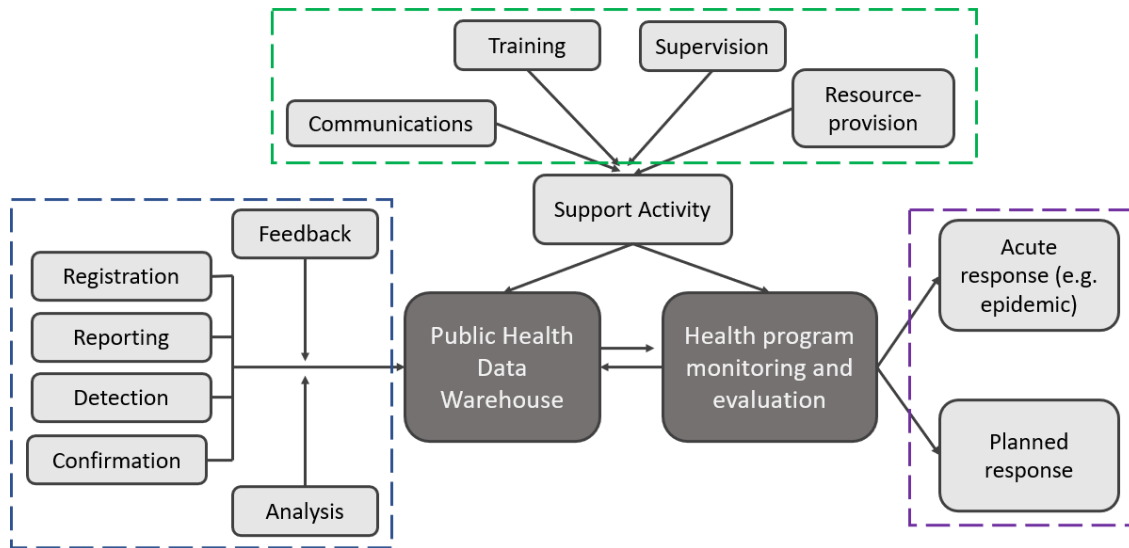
Training

Supervision

Communications

Resource-provision

Support Activity

Feedback

Registration

Reporting

Detection

Confirmation

Analysis

Public Health Data Warehouse

Health program monitoring and evaluation

Acute response (e.g. epidemic)

Planned response